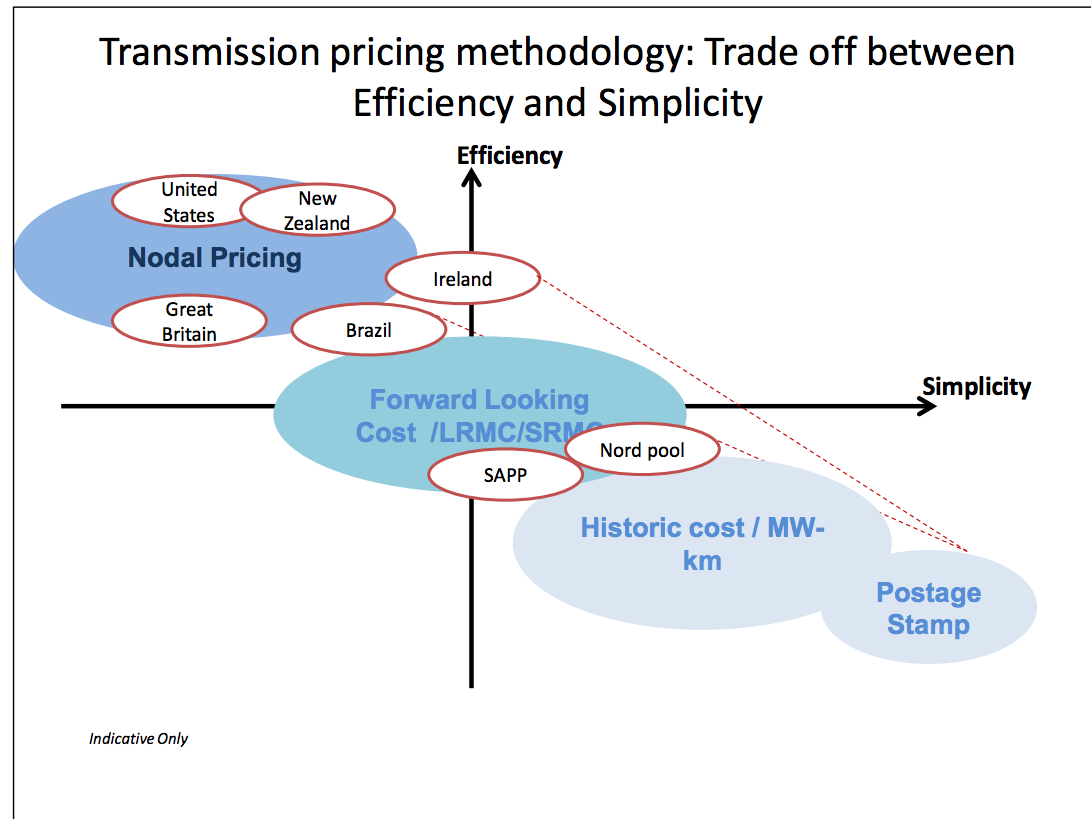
Transmission pricing methodology: Trade off between Efficiency and Simplicity

Efficiency

United States

New Zealand

Nodal Pricing

Ireland

Great Britain

Brazil

Simplicity

Forward Looking Cost /LRMC/SRMC

Nord pool

SAPP

Historic cost / MW-km

Postage Stamp

Indicative Only